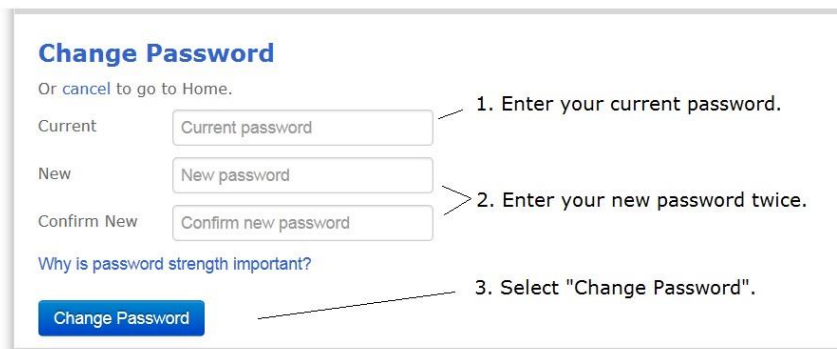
Change Password

Or cancel to go to Home.

Current
Current password

1. Enter your current password.

New
New password

Confirm New
Confirm new password

2. Enter your new password twice.

Why is password strength important?

3. Select "Change Password".

Change Password